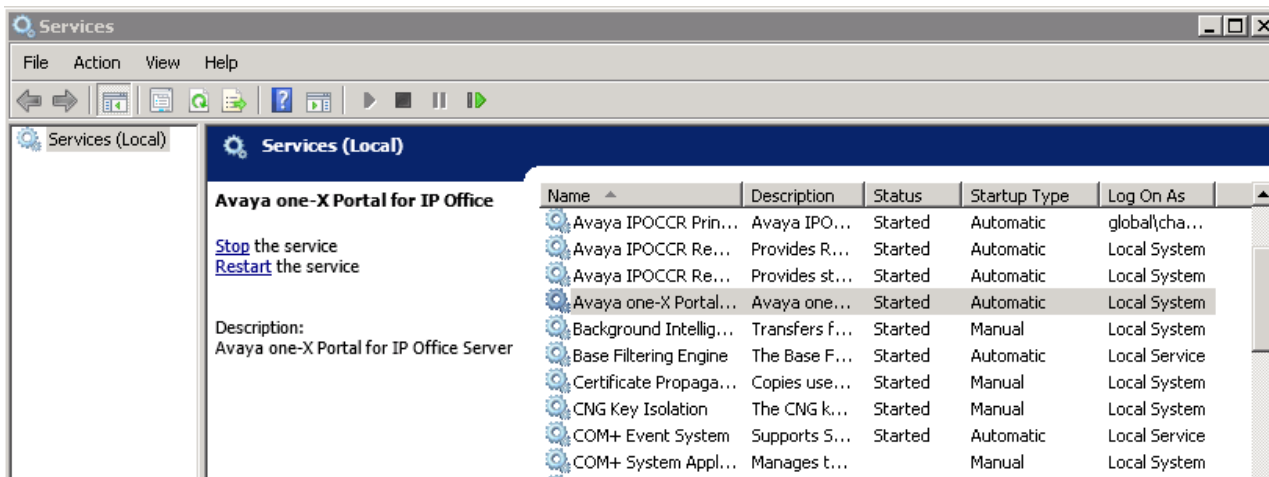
Services

File Action View Help

Services (Local)

Services (Local)

Avaya one-X Portal for IP Office

Stop the service
Restart the service

Description:
Avaya one-X Portal for IP Office Server

| Name | Description | Status | Startup Type | Log On As |
|---|---|---|---|---|
| Avaya IPOCCR Prin... | Avaya IPO... | Started | Automatic | global\cha... |
| Avaya IPOCCR Re... | Provides R... | Started | Automatic | Local System |
| Avaya IPOCCR Re... | Provides st... | Started | Automatic | Local System |
| Avaya one-X Portal... | Avaya one... | Started | Automatic | Local System |
| Background Intellig... | Transfers f... | Started | Manual | Local System |
| Base Filtering Engine | The Base F... | Started | Automatic | Local Service |
| Certificate Propaga... | Copies use... | Started | Manual | Local System |
| CNG Key Isolation | The CNG k... | Started | Manual | Local System |
| COM+ Event System | Supports S... | Started | Automatic | Local Service |
| COM+ System Appl... | Manages t... | | Manual | Local System |